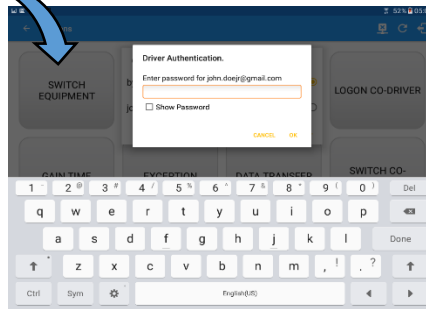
52% 05:

SWITCH EQUIPMENT

LOGON CO-DRIVER

Driver Authentication.

Enter password for john.doejr@gmail.com

Show Password

CANCEL OK

GAIN TIME

EXCEPTION

DATA TRANSFER

SWITCH CO-

1 ! 2 @ 3 # 4 / 5 % 6 ^ 7 & 8 * 9 ( 0 ) Del

q w e r t y u i o p

a s d f g h j k l Done

z x c v b n m , ! . ?

Ctrl Sym English(US)